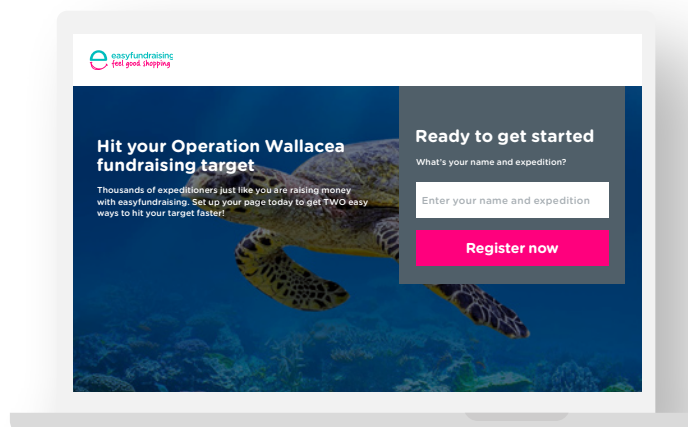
easyfundraising
feel good shopping

Hit your Operation Wallacea fundraising target

Thousands of expeditioners just like you are raising money with easyfundraising. Set up your page today to get TWO easy ways to hit your target faster!

Ready to get started

What's your name and expedition?

Enter your name and expedition

Register now